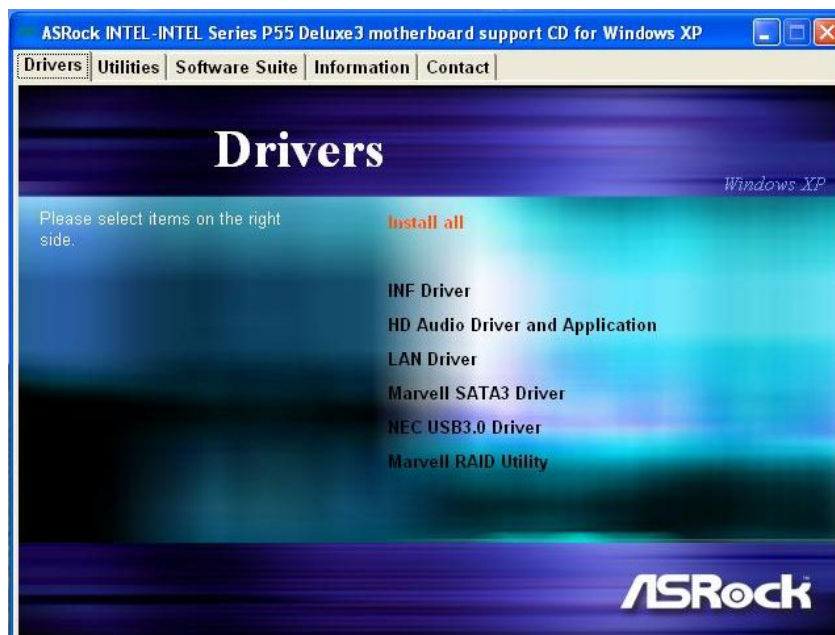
ASRock INTEL-INTEL Series P55 Deluxe3 motherboard support CD for Windows XP

Drivers | Utilities | Software Suite | Information | Contact

Drivers

Windows XP

Please select items on the right side.

Install all

INF Driver

HD Audio Driver and Application

LAN Driver

Marvell SATA3 Driver

NEC USB3.0 Driver

Marvell RAID Utility

/ISRock